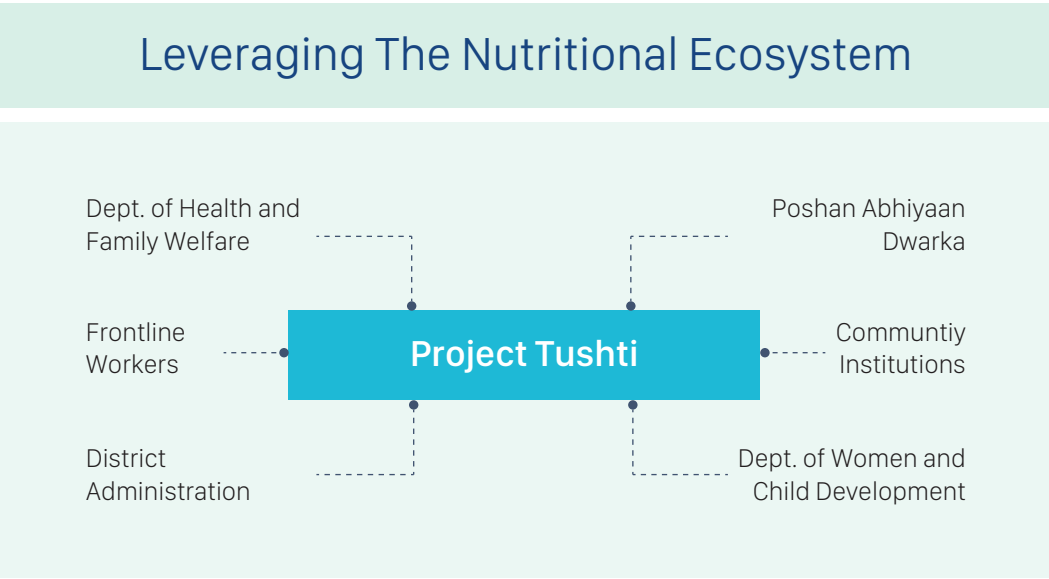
Leveraging The Nutritional Ecosystem

Dept. of Health and Family Welfare

Poshan Abhiyaan Dwarka

Frontline Workers

Project Tushti

Communtiy Institutions

District Administration

Dept. of Women and Child Development